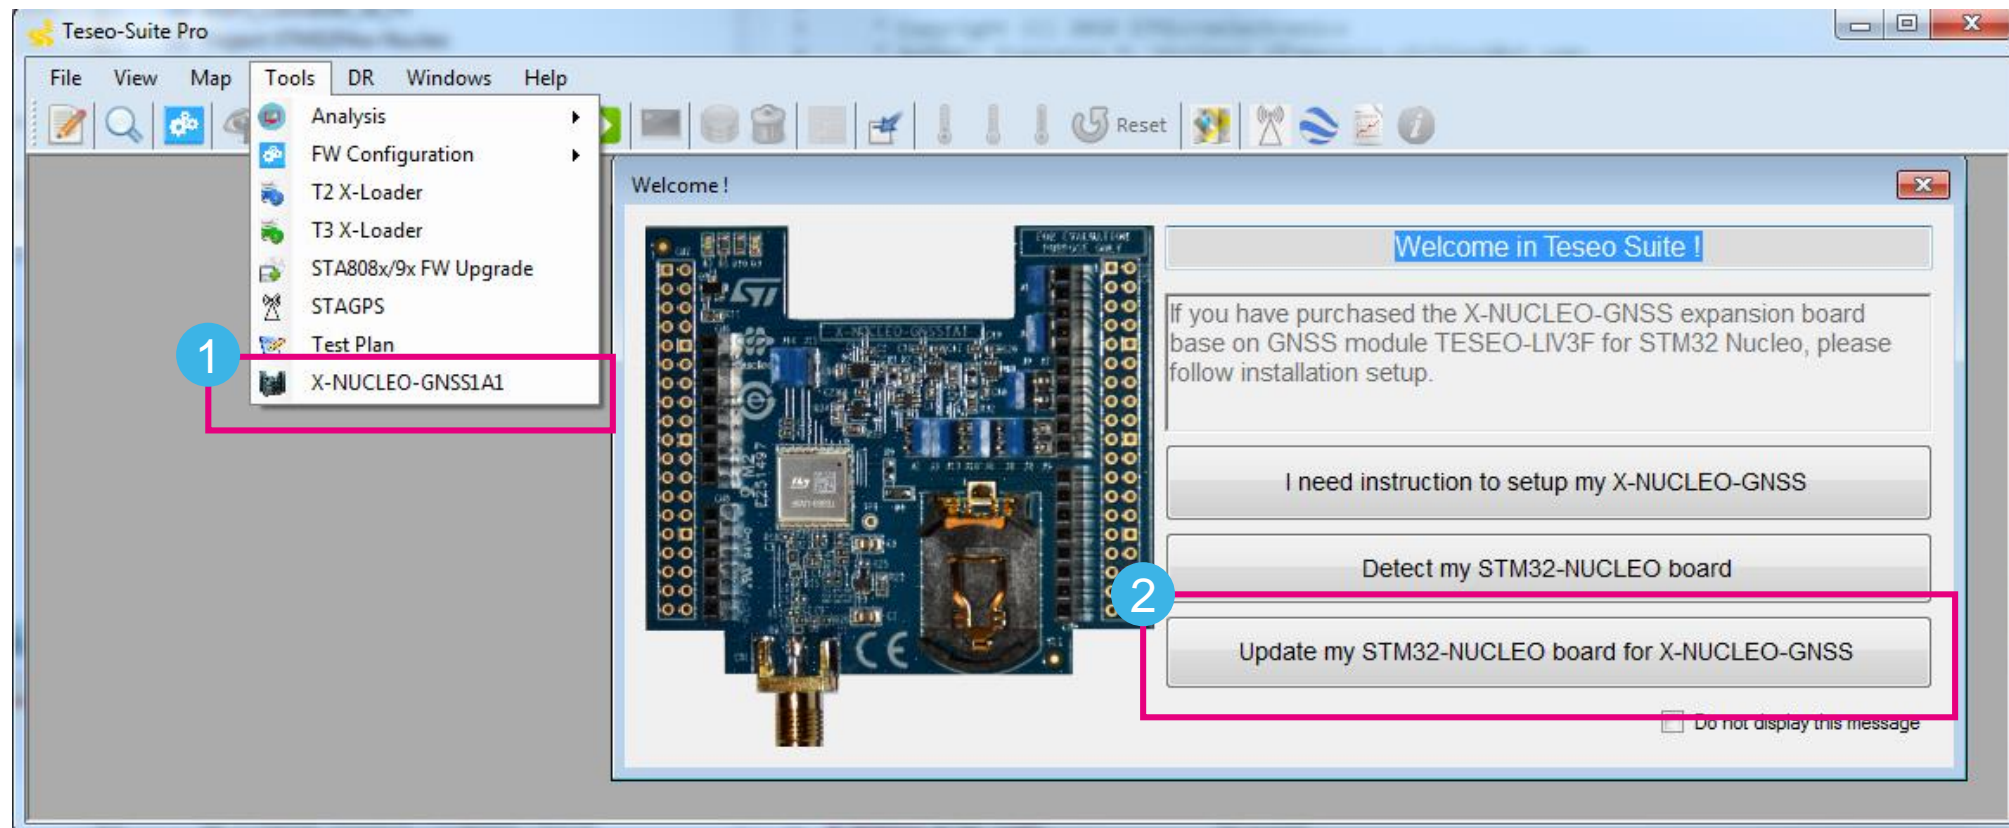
Teseo-Suite Pro

File View Map Tools DR Windows Help

Reset

Analysis
FW Configuration
T2 X-Loader
T3 X-Loader
STA808x/9x FW Upgrade
STAGPS
Test Plan
X-NUCLEO-GNSS1A1

1

Welcome !

Welcome in Teseo Suite !

If you have purchased the X-NUCLEO-GNSS expansion board base on GNSS module TESEO-LIV3F for STM32 Nucleo, please follow installation setup.

I need instruction to setup my X-NUCLEO-GNSS

Detect my STM32-NUCLEO board

2

Update my STM32-NUCLEO board for X-NUCLEO-GNSS

Do not display this message